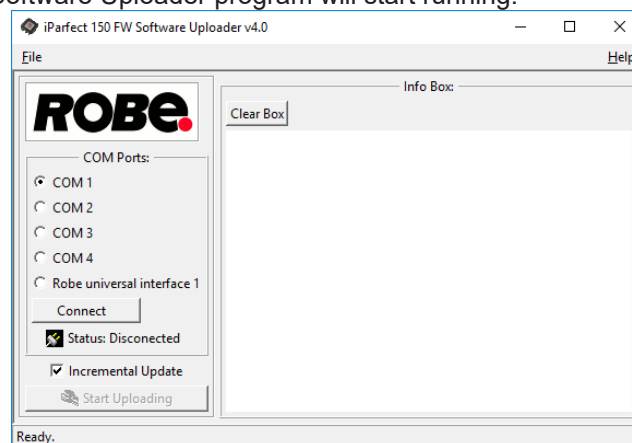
Software Uploader program will start running.

iParfect 150 FW Software Uploader v4.0

File

Help

ROBe

COM Ports:

COM 1

COM 2

COM 3

COM 4

Robe universal interface 1

Connect

Status: Disconected

Incremental Update

Start Uploading

Info Box:

Clear Box

Ready.